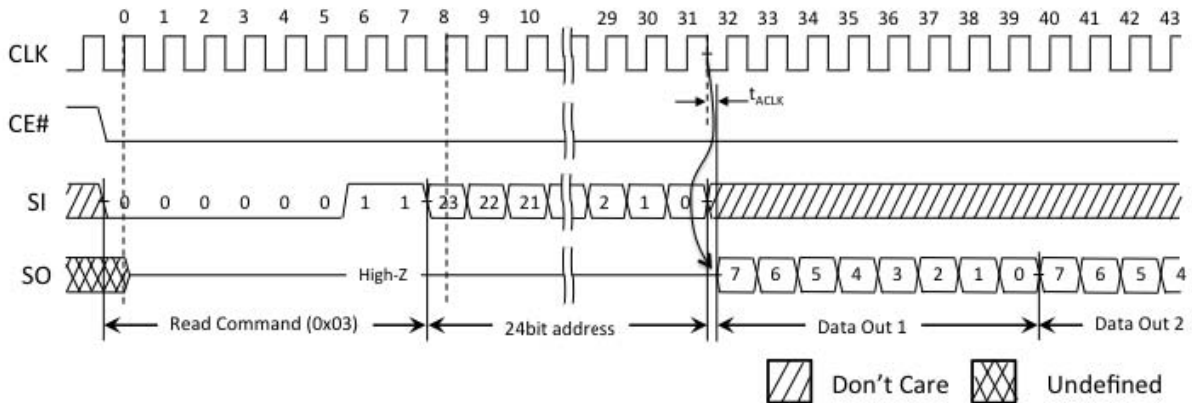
0 1 2 3 4 5 6 7 8 9 10 29 30 31 32 33 34 35 36 37 38 39 40 41 42 43

CLK

CE#

$t_{ACLK}$

SI

0 0 0 0 0 0 0 1 1 23 22 21 2 1 0

SO

High-Z

7 6 5 4 3 2 1 0 7 6 5 4

Read Command (0x03)

24bit address

Data Out 1

Data Out 2

Don't Care

Undefined